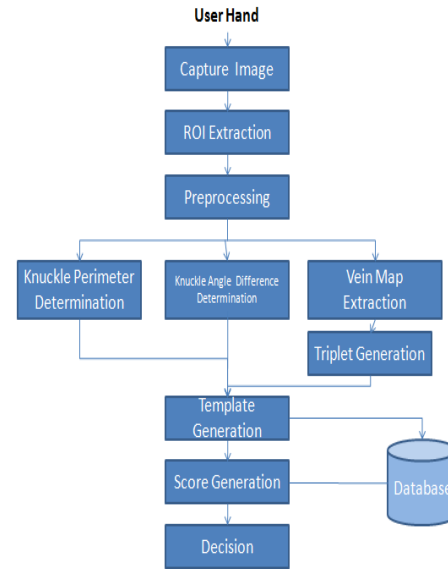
User Hand

Capture Image

ROI Extraction

Preprocessing

Knuckle Perimeter Determination

Knuckle Angle Difference Determination

Vein Map Extraction

Triplet Generation

Template Generation

Score Generation

Database

Decision